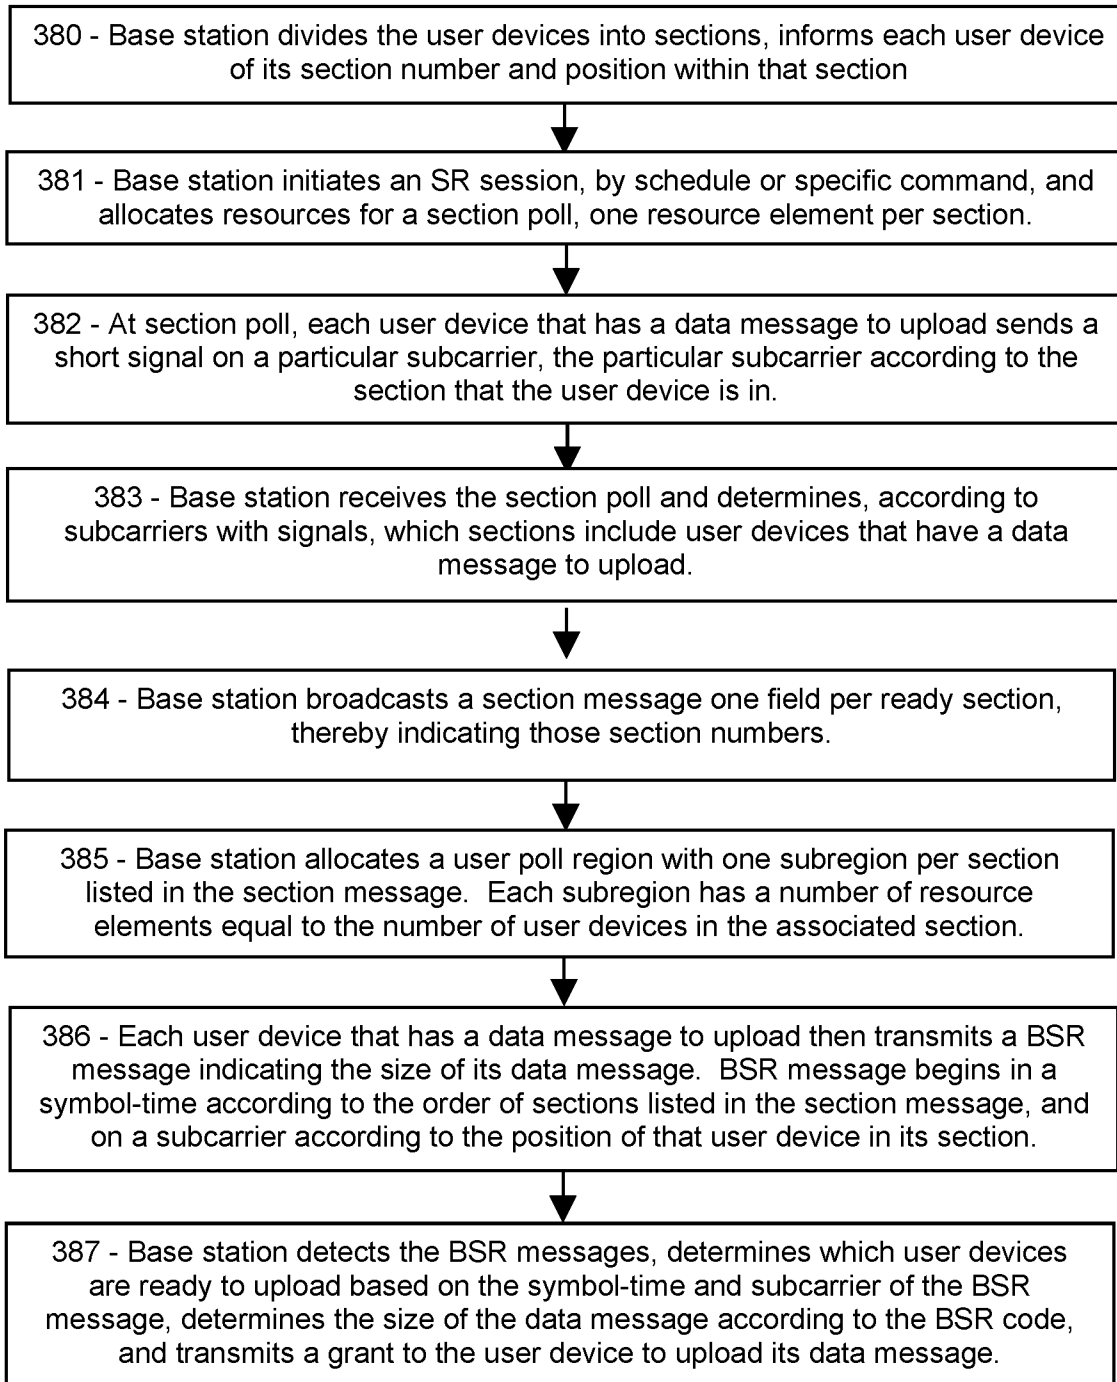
380 - Base station divides the user devices into sections, informs each user device of its section number and position within that section

381 - Base station initiates an SR session, by schedule or specific command, and allocates resources for a section poll, one resource element per section.

382 - At section poll, each user device that has a data message to upload sends a short signal on a particular subcarrier, the particular subcarrier according to the section that the user device is in.

383 - Base station receives the section poll and determines, according to subcarriers with signals, which sections include user devices that have a data message to upload.

384 - Base station broadcasts a section message one field per ready section, thereby indicating those section numbers.

385 - Base station allocates a user poll region with one subregion per section listed in the section message. Each subregion has a number of resource elements equal to the number of user devices in the associated section.

386 - Each user device that has a data message to upload then transmits a BSR message indicating the size of its data message. BSR message begins in a symbol-time according to the order of sections listed in the section message, and on a subcarrier according to the position of that user device in its section.

387 - Base station detects the BSR messages, determines which user devices are ready to upload based on the symbol-time and subcarrier of the BSR message, determines the size of the data message according to the BSR code, and transmits a grant to the user device to upload its data message.